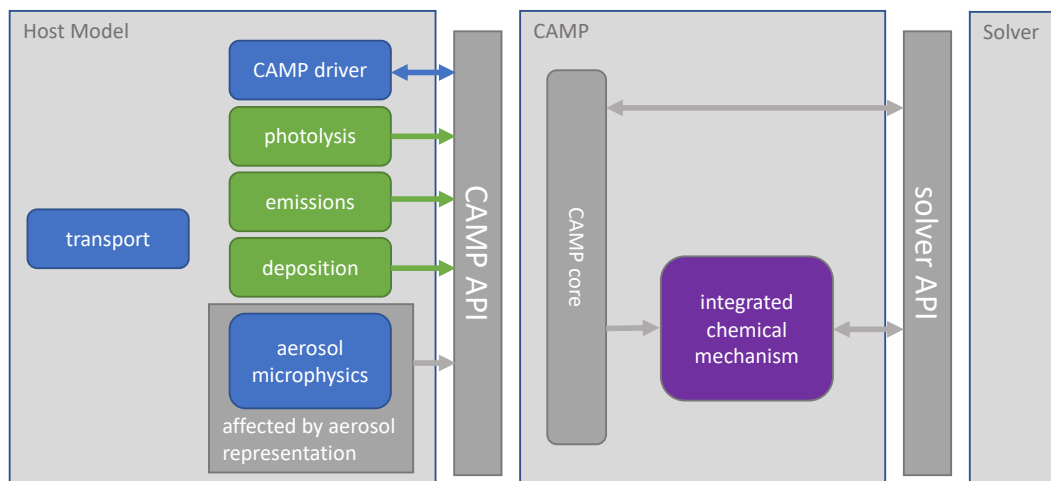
Host Model

CAMP driver

photolysis

emissions

deposition

transport

aerosol microphysics

affected by aerosol representation

CAMP API

CAMP

CAMP core

integrated chemical mechanism

solver API

Solver